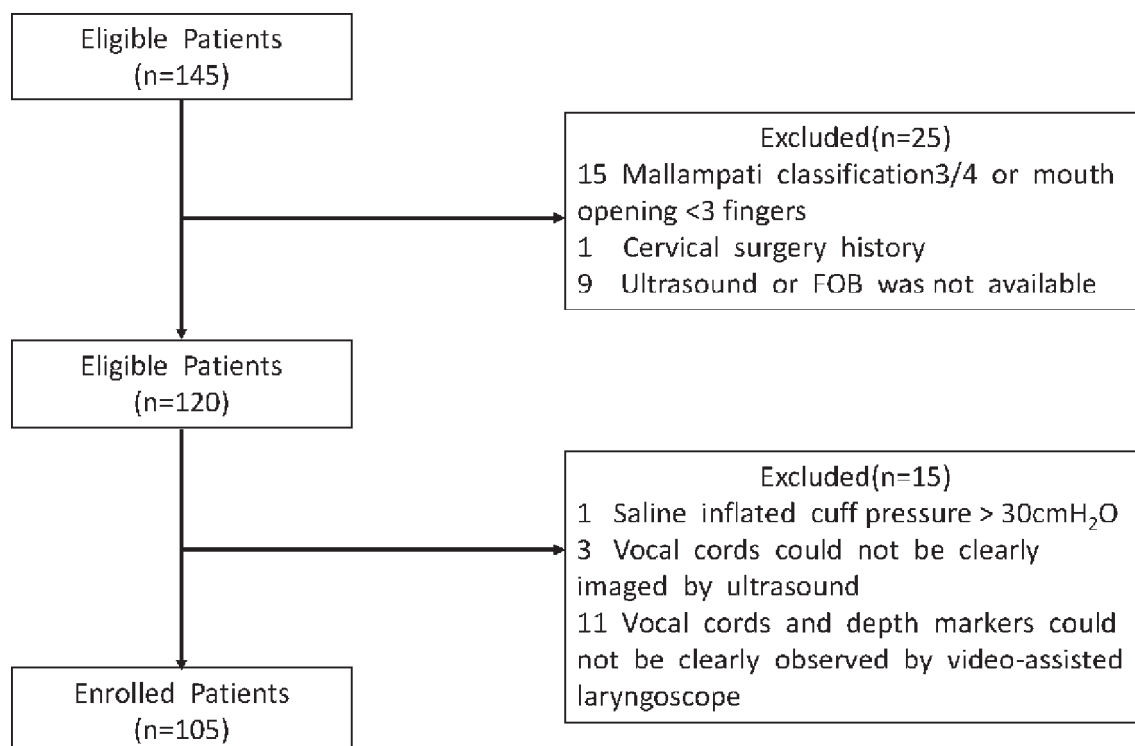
Eligible Patients
(n=145)

Excluded(n=25)
15 Mallampati classification3/4 or mouth opening <3 fingers
1 Cervical surgery history
9 Ultrasound or FOB was not available

Eligible Patients
(n=120)

Excluded(n=15)
1 Saline inflated cuff pressure > 30cm$H_2O$
3 Vocal cords could not be clearly imaged by ultrasound
11 Vocal cords and depth markers could not be clearly observed by video-assisted laryngoscope

Enrolled Patients
(n=105)